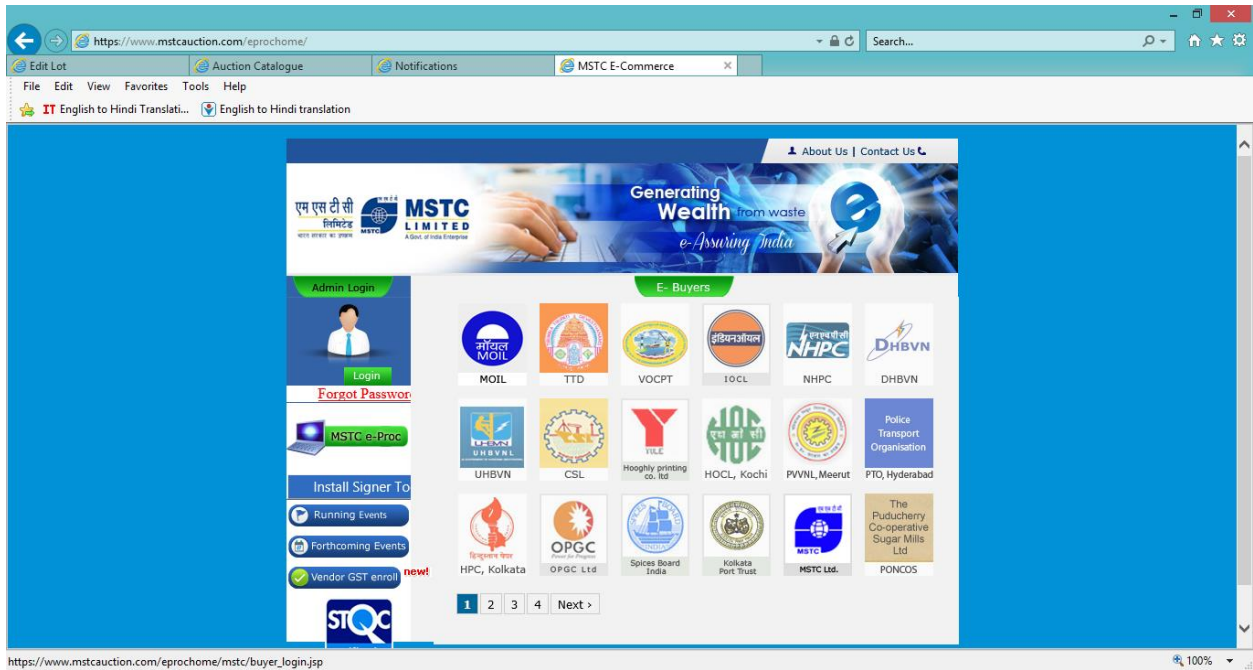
https://www.mstcauction.com/eprochome/

Search...

Edit Lot | Auction Catalogue | Notifications | MSTC E-Commerce

File Edit View Favorites Tools Help

IT English to Hindi Translati... | English to Hindi translation

About Us | Contact Us

एम एस टी सी लिमिटेड भारत सरकार का उपक्रम

MSTC LIMITED A Govt. of India Enterprise

Generating Wealth from waste

e-Assuring India

Admin Login

Login

Forgot Passwor

MSTC e-Proc

Install Signer To

Running Events

Forthcoming Events

Vendor GST enroll new!

E- Buyers

MOIL | TTD | VOCPT | IOCL | NHPC | DHBVN

UHBVN | CSL | Hooghly printing co. ltd | HOCL, Kochi | PVVNL, Meerut | Police Transport Organisation PTO, Hyderabad

HPC, Kolkata | OPGC Ltd | Spices Board India | Kolkata Port Trust | MSTC Ltd. | The Puducherry Co-operative Sugar Mills Ltd PONCOS

1 2 3 4 Next ›

https://www.mstcauction.com/eprochome/mstc/buyer_login.jsp

100%